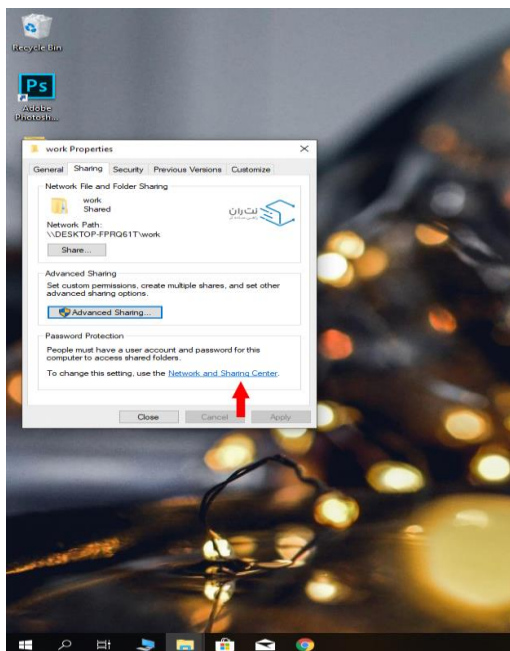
Recycle Bin

Ps
Adobe Photosh...

work Properties

General Sharing Security Previous Versions Customize

Network File and Folder Sharing

work
Shared

نت ران

Network Path:
\\DESKTOP-FPRQ61T\work

Share...

Advanced Sharing

Set custom permissions, create multiple shares, and set other advanced sharing options.

Advanced Sharing...

Password Protection

People must have a user account and password for this computer to access shared folders.

To change this setting, use the Network and Sharing Center.

Close Cancel Apply